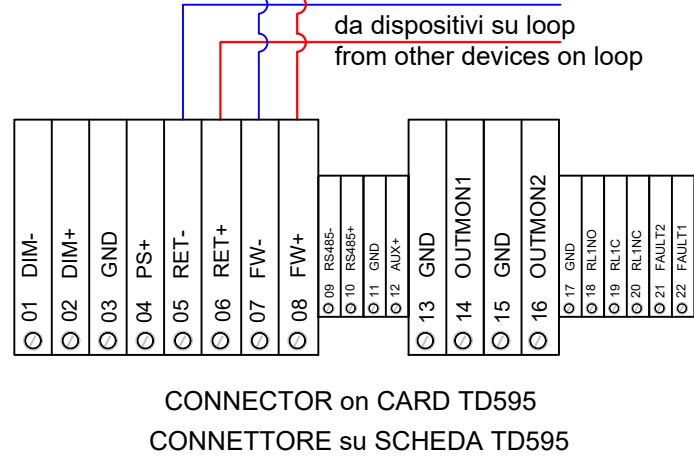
da dispositivi su loop
from other devices on loop

DIM-
01
DIM+
02
GND
03
PS+
04
RET-
05
RET+
06
FW-
07
FW+
08
RS485-
09
RS485+
10
GND
11
AUX+
12
GND
13
OUTMON1
14
GND
15
OUTMON2
16
GND
17
RL1NO
18
RL1C
19
RL1NC
20
FAULT2
21
FAULT1
22

CONNECTOR on CARD TD595
CONNETTORE su SCHEDA TD595